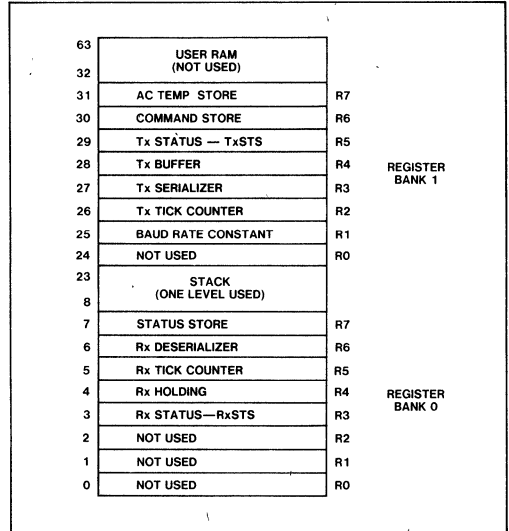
| | | | |
|---|---|---|---|
| 63<br>32 | USER RAM<br>(NOT USED) | | |
| 31 | AC TEMP STORE | R7 | |
| 30 | COMMAND STORE | R6 | |
| 29 | Tx STATUS — TxSTS | R5 | |
| 28 | Tx BUFFER | R4 | REGISTER BANK 1 |
| 27 | Tx SERIALIZER | R3 | |
| 26 | Tx TICK COUNTER | R2 | |
| 25 | BAUD RATE CONSTANT | R1 | |
| 24 | NOT USED | R0 | |
| 23<br>8 | STACK<br>(ONE LEVEL USED) | | |
| 7 | STATUS STORE | R7 | |
| 6 | Rx DESERIALIZER | R6 | |
| 5 | Rx TICK COUNTER | R5 | |
| 4 | Rx HOLDING | R4 | REGISTER BANK 0 |
| 3 | Rx STATUS—RxSTS | R3 | |
| 2 | NOT USED | R2 | |
| 1 | NOT USED | R1 | |
| 0 | NOT USED | R0 | |